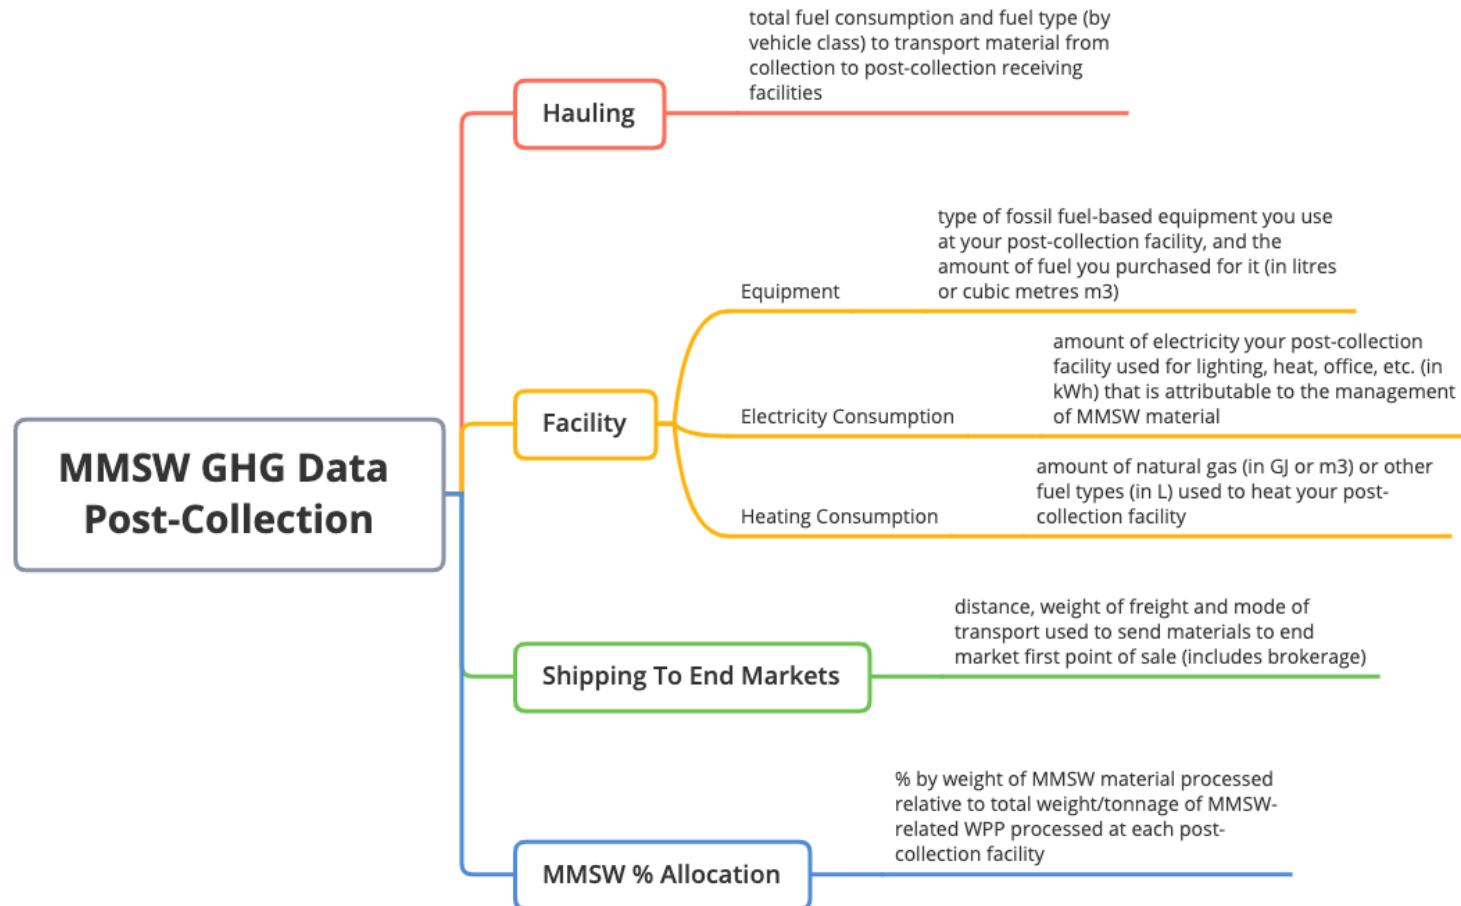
MMSW GHG Data Post-Collection

Hauling

total fuel consumption and fuel type (by vehicle class) to transport material from collection to post-collection receiving facilities

Facility

Equipment

type of fossil fuel-based equipment you use at your post-collection facility, and the amount of fuel you purchased for it (in litres or cubic metres m3)

Electricity Consumption

amount of electricity your post-collection facility used for lighting, heat, office, etc. (in kWh) that is attributable to the management of MMSW material

Heating Consumption

amount of natural gas (in GJ or m3) or other fuel types (in L) used to heat your post-collection facility

Shipping To End Markets

distance, weight of freight and mode of transport used to send materials to end market first point of sale (includes brokerage)

MMSW % Allocation

% by weight of MMSW material processed relative to total weight/tonnage of MMSW-related WPP processed at each post-collection facility